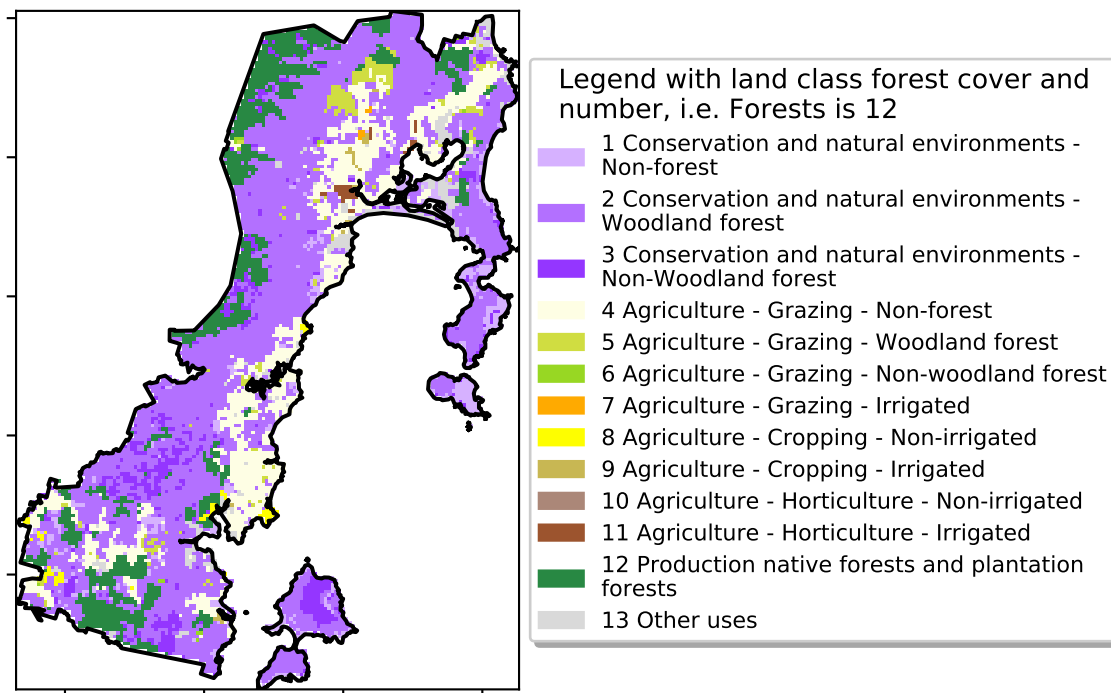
Legend with land class forest cover and number, i.e. Forests is 12

1 Conservation and natural environments - Non-forest

2 Conservation and natural environments - Woodland forest

3 Conservation and natural environments - Non-Woodland forest

4 Agriculture - Grazing - Non-forest

5 Agriculture - Grazing - Woodland forest

6 Agriculture - Grazing - Non-woodland forest

7 Agriculture - Grazing - Irrigated

8 Agriculture - Cropping - Non-irrigated

9 Agriculture - Cropping - Irrigated

10 Agriculture - Horticulture - Non-irrigated

11 Agriculture - Horticulture - Irrigated

12 Production native forests and plantation forests

13 Other uses